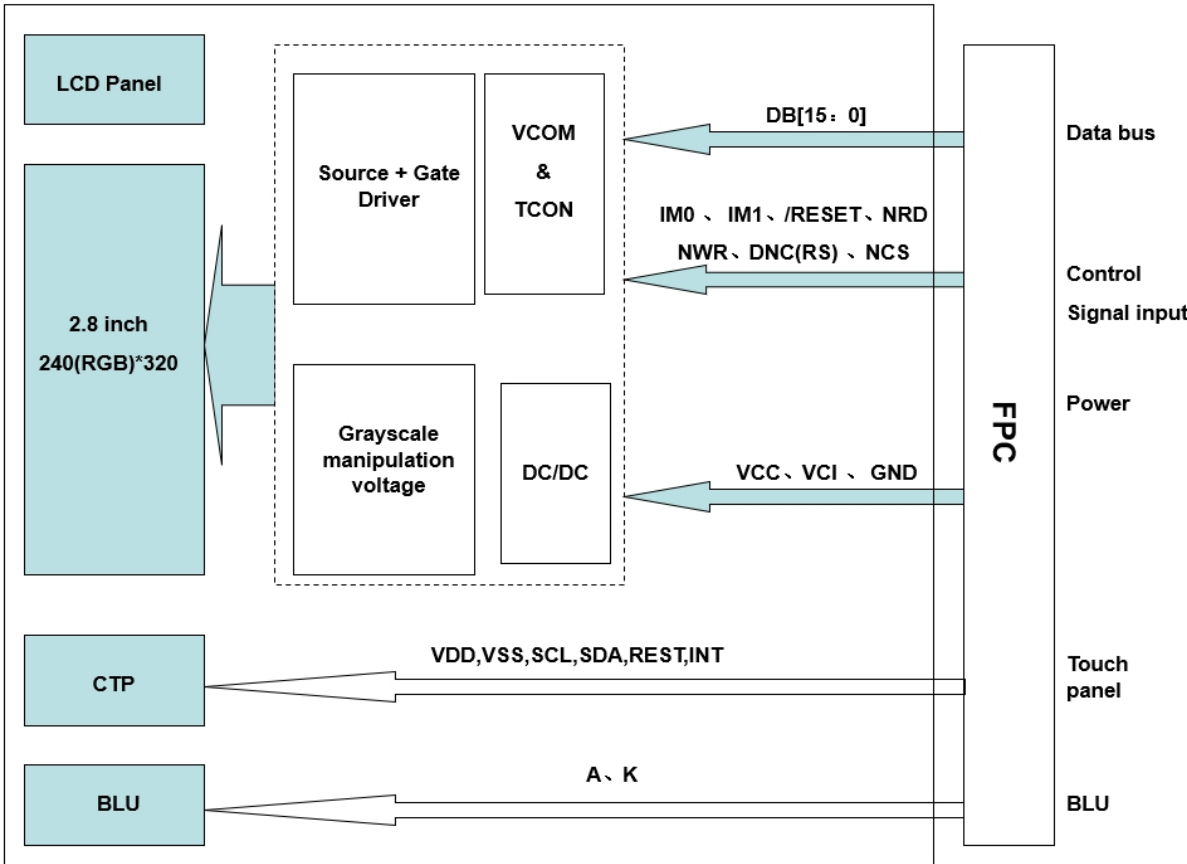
LCD Panel

2.8 inch
240(RGB)*320

Source + Gate Driver

VCOM
&
TCON

Grayscale manipulation voltage

DC/DC

DB[15：0]

IM0 、 IM1、/RESET、NRD
NWR、DNC(RS) 、NCS

VCC、VCI 、 GND

FPC

Data bus

Control
Signal input

Power

CTP

VDD,VSS,SCL,SDA,REST,INT

Touch panel

BLU

A、K

BLU